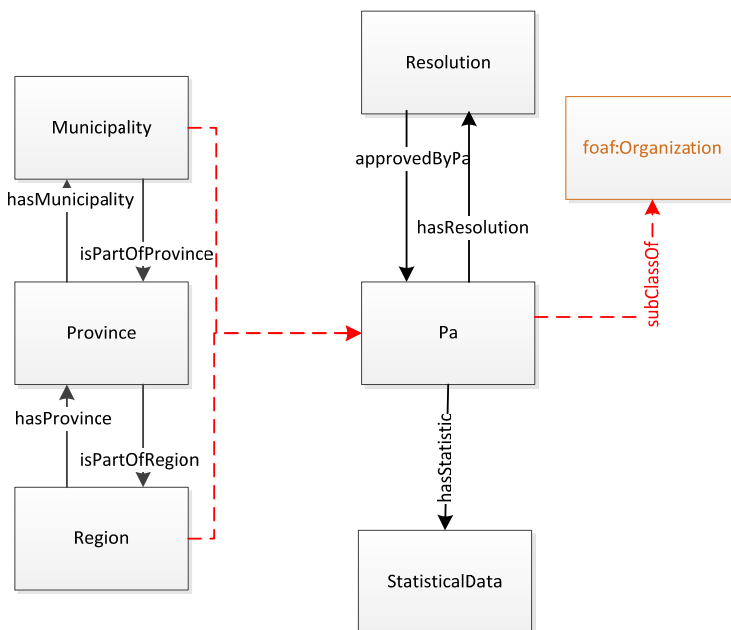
Resolution

Municipality

foaf:Organization

approvedByPa

hasMunicipality

hasResolution

isPartOfProvince

subClassOf

Province

Pa

hasProvince

hasStatistic

isPartOfRegion

Region

StatisticalData